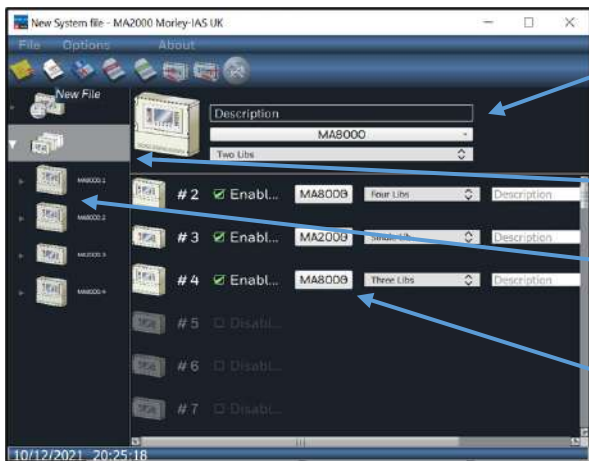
New System file - MA2000 Morley-IAS UK

File Options About

New File

MA8000-1

MA8000-2

MA2000-3

MA8000-4

Description

MA8000

Two Libs

# 2 Enabl... MA8000 Four Libs Description

# 3 Enabl... MA2000 Single Lib Description

# 4 Enabl... MA8000 Three Libs Description

# 5 Disabl...

# 6 Disabl...

# 7 Disabl...

10/12/2021 20:25:18